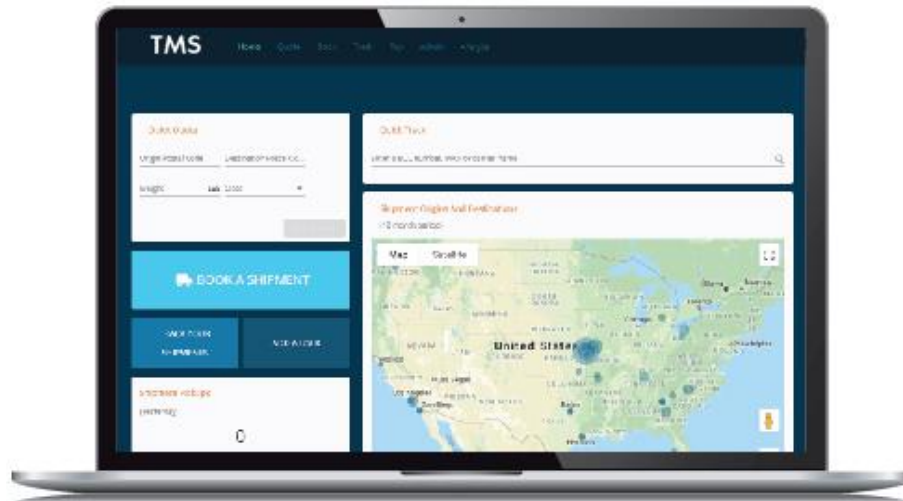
TMS Home Quote Book Track Tip Admin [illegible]

Quick Quote
Origin Postal Code Destination Postal Code
Weight lbs Class

BOOK A SHIPMENT

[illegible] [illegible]

Shipment Pickups
yesterday
0

Quick Track
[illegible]

Shipment Origins And Destinations
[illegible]

Map Satellite

United States